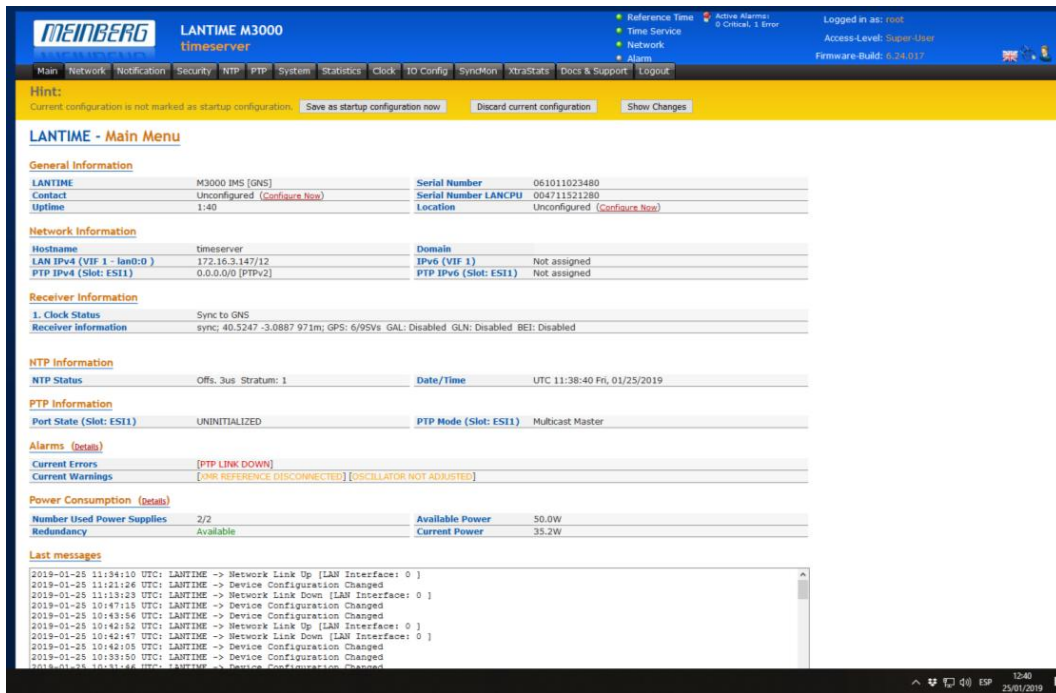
MEINBERG

LANTIME M3000
timeserver

Reference Time
Time Service
Network
Alarm

Active Alarms:
0 Critical, 1 Error

Logged in as: root
Access-Level: Super-User
Firmware-Build: 6.24.017

Main Network Notification Security NTP PTP System Statistics Clock IO Config SyncMon XtraStats Docs & Support Logout

Hint:
Current configuration is not marked as startup configuration. Save as startup configuration now Discard current configuration Show Changes

LANTIME - Main Menu

General Information

| | | | |
|---|---|---|---|
| LANTIME | M3000 IMS [GNS] | Serial Number | 061011023480 |
| Contact | Unconfigured (Configure Now) | Serial Number LANCPU | 004711521280 |
| Uptime | 1:40 | Location | Unconfigured (Configure Now) |

Network Information

| | | | |
|---|---|---|---|
| Hostname | timeserver | Domain | |
| LAN IPv4 (VIF 1 - lan0:0 ) | 172.16.3.147/12 | IPv6 (VIF 1) | Not assigned |
| PTP IPv4 (Slot: ESI1) | 0.0.0.0/0 [PTPv2] | PTP IPv6 (Slot: ESI1) | Not assigned |

Receiver Information

| | |
|---|---|
| 1. Clock Status | Sync to GNS |
| Receiver information | sync; 40.5247 -3.0887 971m; GPS: 6/9SVs GAL: Disabled GLN: Disabled BEI: Disabled |

NTP Information

| | | | |
|---|---|---|---|
| NTP Status | Offs. 3us Stratum: 1 | Date/Time | UTC 11:38:40 Fri, 01/25/2019 |

PTP Information

| | | | |
|---|---|---|---|
| Port State (Slot: ESI1) | UNINITIALIZED | PTP Mode (Slot: ESI1) | Multicast Master |

Alarms (Details)

| | |
|---|---|
| Current Errors | [PTP LINK DOWN] |
| Current Warnings | [XMR REFERENCE DISCONNECTED] [OSCILLATOR NOT ADJUSTED] |

Power Consumption (Details)

| | | | |
|---|---|---|---|
| Number Used Power Supplies | 2/2 | Available Power | 50.0W |
| Redundancy | Available | Current Power | 35.2W |

Last messages

2019-01-25 11:34:10 UTC: LANTIME -> Network Link Up [LAN Interface: 0 ]
2019-01-25 11:21:26 UTC: LANTIME -> Device Configuration Changed
2019-01-25 11:13:23 UTC: LANTIME -> Network Link Down [LAN Interface: 0 ]
2019-01-25 10:47:15 UTC: LANTIME -> Device Configuration Changed
2019-01-25 10:43:56 UTC: LANTIME -> Device Configuration Changed
2019-01-25 10:42:52 UTC: LANTIME -> Network Link Up [LAN Interface: 0 ]
2019-01-25 10:42:47 UTC: LANTIME -> Network Link Down [LAN Interface: 0 ]
2019-01-25 10:42:05 UTC: LANTIME -> Device Configuration Changed
2019-01-25 10:33:50 UTC: LANTIME -> Device Configuration Changed
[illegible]

ESP 12:40 25/01/2019